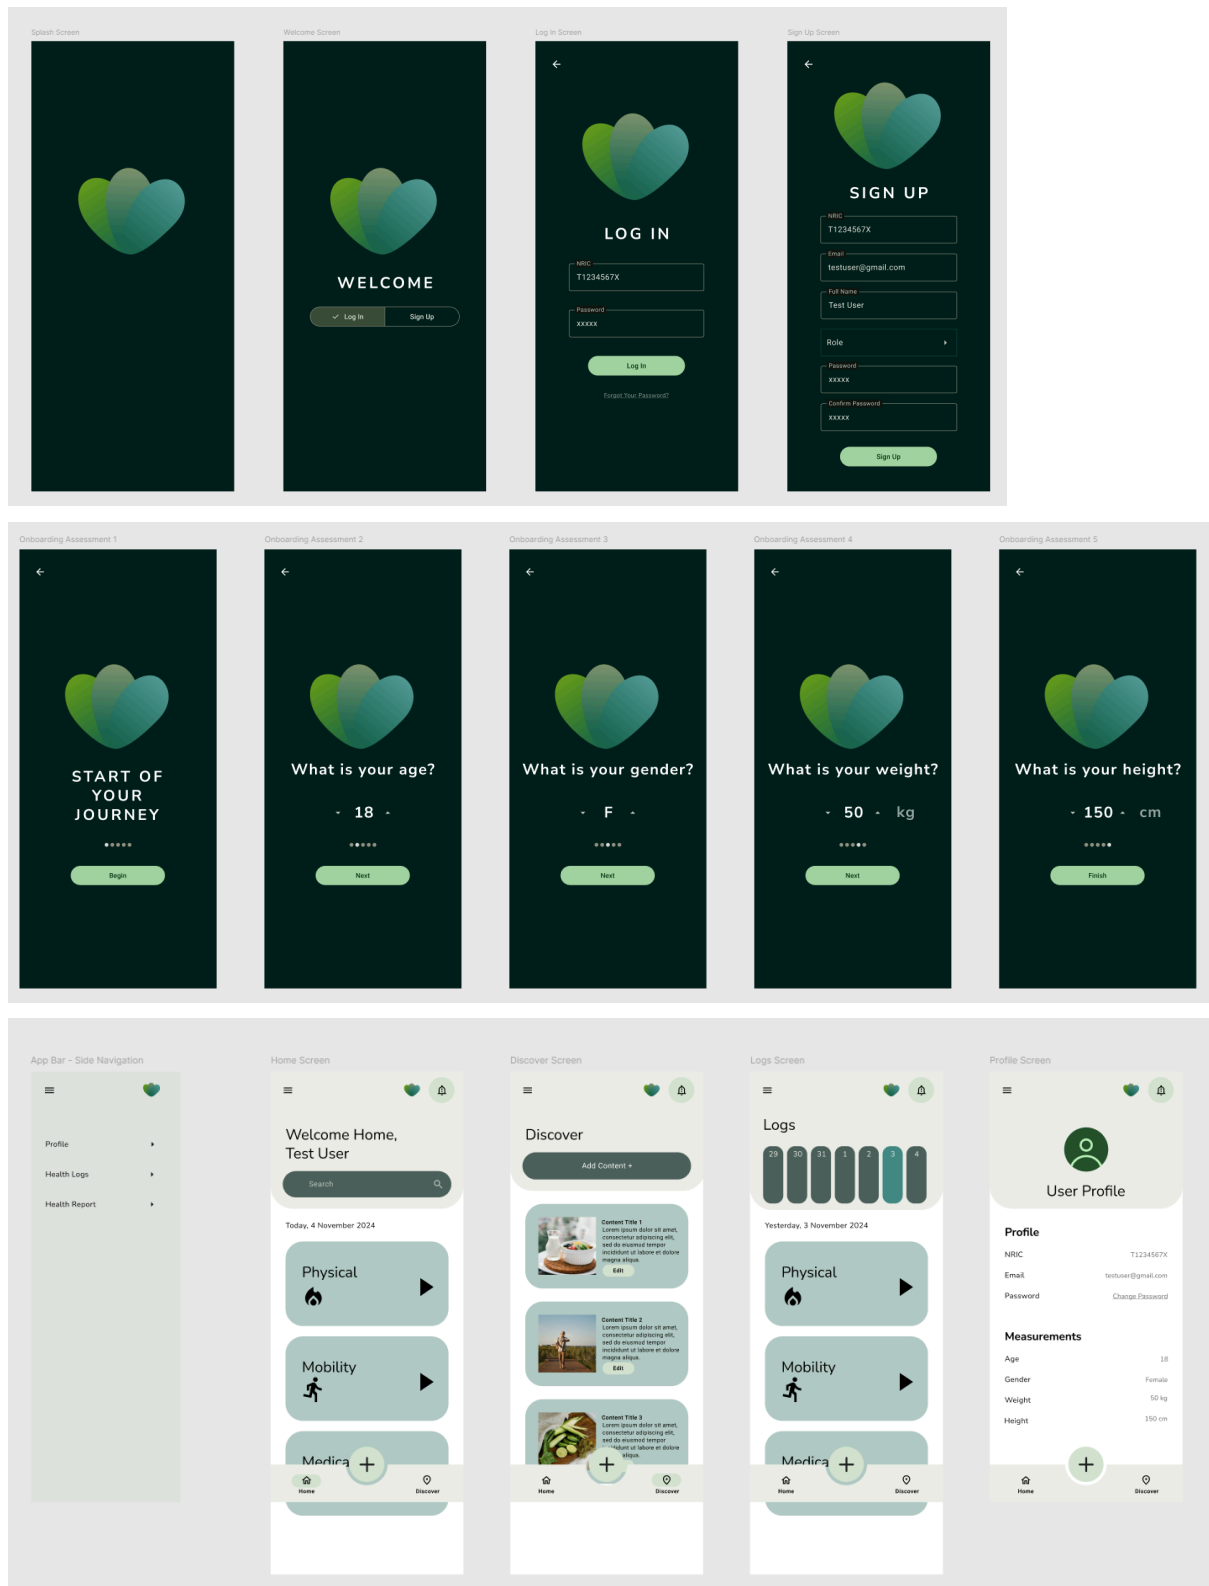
Splash Screen

Welcome Screen

WELCOME

Log In Sign Up

Log In Screen

LOG IN

NRIC
T1234567X

Password
xxxxx

Log In

Forgot Your Password?

Sign Up Screen

SIGN UP

NRIC
T1234567X

Email
testuser@gmail.com

Full Name
Test User

Role

Password
xxxxx

Confirm Password
xxxxx

Sign Up

Onboarding Assessment 1

START OF YOUR JOURNEY

Begin

Onboarding Assessment 2

What is your age?

18

Next

Onboarding Assessment 3

What is your gender?

F

Next

Onboarding Assessment 4

What is your weight?

50 kg

Next

Onboarding Assessment 5

What is your height?

150 cm

Finish

App Bar - Side Navigation

Profile

Health Logs

Health Report

Home Screen

Welcome Home, Test User

Search

Today, 4 November 2024

Physical

Mobility

Medica

Home

Discover

Discover Screen

Discover

Add Content +

Content Title 1
Lorem ipsum dolor sit amet, consectetur adipiscing elit, sed do eiusmod tempor incididunt ut labore et dolore magna aliqua.
Edit

Content Title 2
Lorem ipsum dolor sit amet, consectetur adipiscing elit, sed do eiusmod tempor incididunt ut labore et dolore magna aliqua.
Edit

Content Title 3
Lorem ipsum dolor sit amet, consectetur adipiscing elit, sed do eiusmod tempor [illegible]idunt ut labore et dolore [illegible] aliqua.

Home

Discover

Logs Screen

Logs

29 30 31 1 2 3 4

Yesterday, 3 November 2024

Physical

Mobility

Medica

Home

Discover

Profile Screen

User Profile

Profile

NRIC T1234567X

Email testuser@gmail.com

Password Change Password

Measurements

Age 18

Gender Female

Weight 50 kg

Height 150 cm

Home

Discover